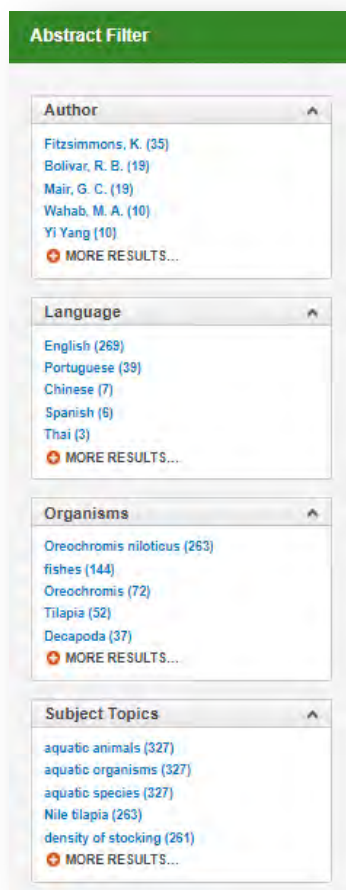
Abstract Filter

Author

Fitzsimmons, K. (35)
Bolivar, R. B. (19)
Mair, G. C. (19)
Wahab, M. A. (10)
Yi Yang (10)
MORE RESULTS...

Language

English (269)
Portuguese (39)
Chinese (7)
Spanish (6)
Thai (3)
MORE RESULTS...

Organisms

Oreochromis niloticus (263)
fishes (144)
Oreochromis (72)
Tilapia (52)
Decapoda (37)
MORE RESULTS...

Subject Topics

aquatic animals (327)
aquatic organisms (327)
aquatic species (327)
Nile tilapia (263)
density of stocking (261)
MORE RESULTS...